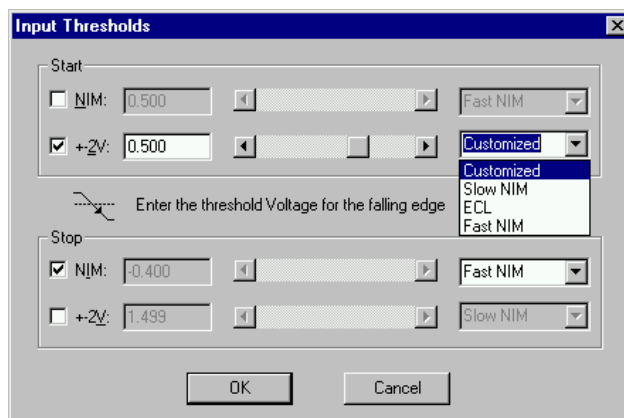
Input Thresholds

Start

NIM: 0.500 Fast NIM

+2V: 0.500 Customized

Customized
Slow NIM
ECL
Fast NIM

Enter the threshold Voltage for the falling edge

Stop

NIM: -0.400 Fast NIM

+2V: 1.499 Slow NIM

OK Cancel